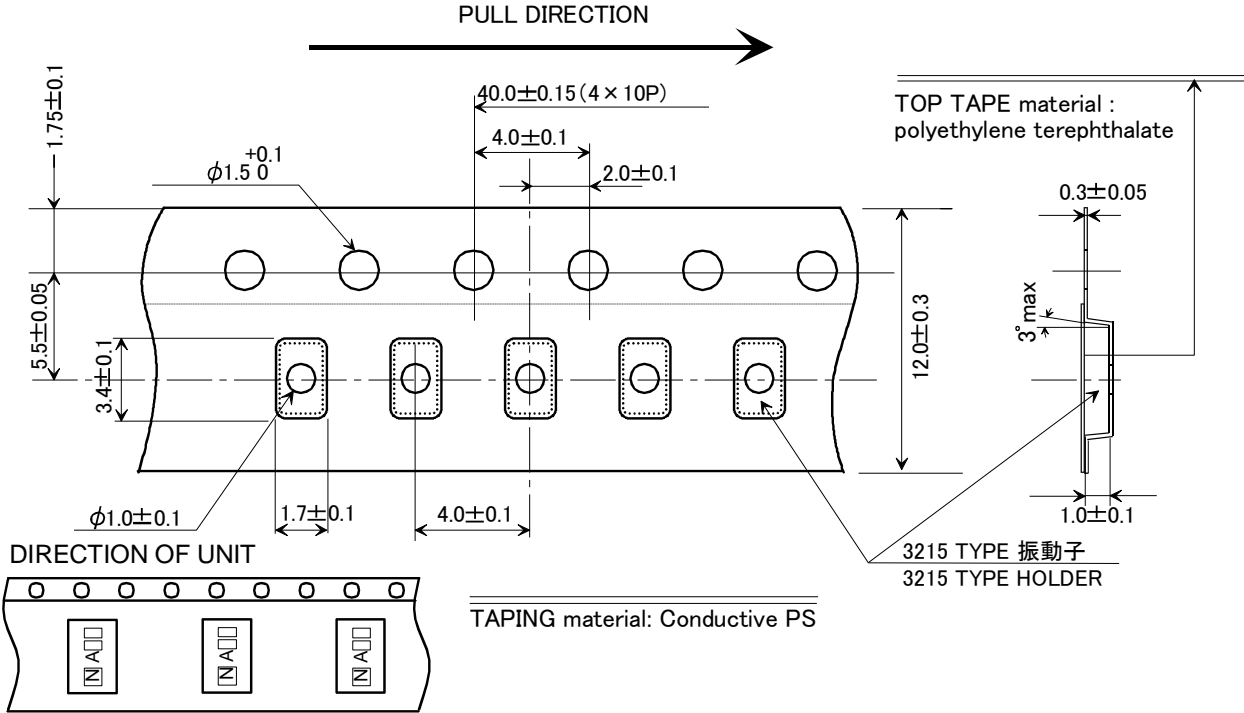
PULL DIRECTION

1.75±0.1

40.0±0.15 (4 × 10P)

4.0±0.1

$\phi1.5^{+0.1}_{0}$

2.0±0.1

TOP TAPE material : polyethylene terephthalate

0.3±0.05

5.5±0.05

3.4±0.1

12.0±0.3

3° max

$\phi1.0$±0.1

1.7±0.1

4.0±0.1

1.0±0.1

3215 TYPE 振動子
3215 TYPE HOLDER

DIRECTION OF UNIT

TAPING material: Conductive PS

N A□□
N A□□
N A□□